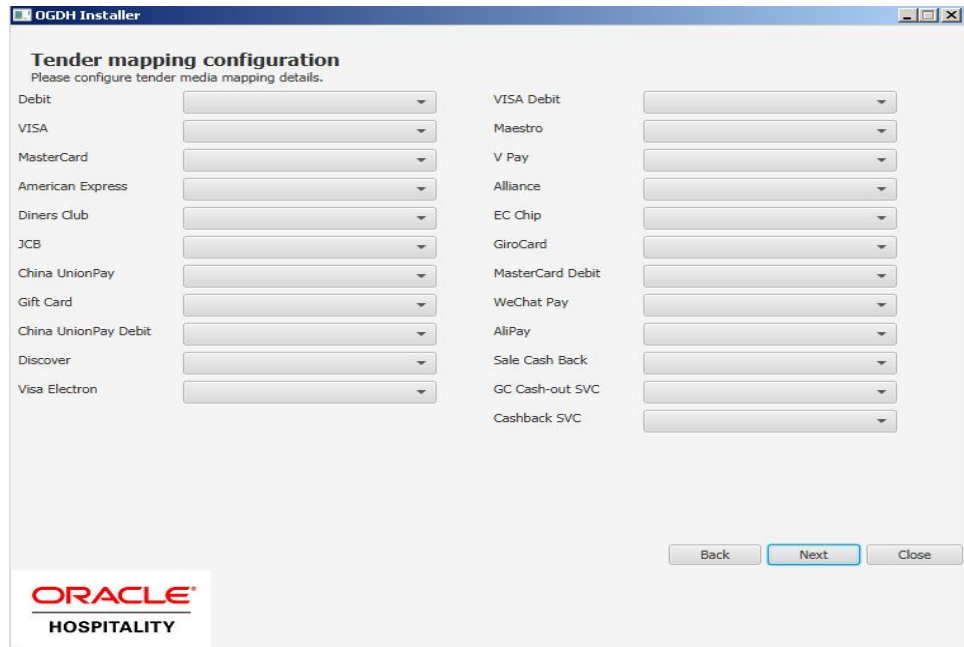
OGDH Installer

Tender mapping configuration
Please configure tender media mapping details.

Debit
VISA
MasterCard
American Express
Diners Club
JCB
China UnionPay
Gift Card
China UnionPay Debit
Discover
Visa Electron

VISA Debit
Maestro
V Pay
Alliance
EC Chip
GiroCard
MasterCard Debit
WeChat Pay
AliPay
Sale Cash Back
GC Cash-out SVC
Cashback SVC

Back
Next
Close

ORACLE
HOSPITALITY